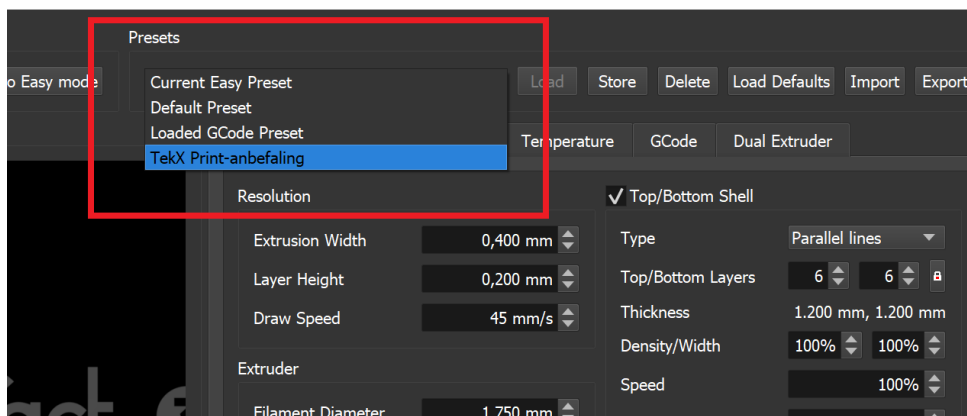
o Easy mode

Presets

Current Easy Preset
Default Preset
Loaded GCode Preset
TekX Print-anbefaling

Load Store Delete Load Defaults Import Export

Temperature GCode Dual Extruder

Resolution

Extrusion Width 0,400 mm
Layer Height 0,200 mm
Draw Speed 45 mm/s

Extruder

Filament Diameter 1,750 mm

✓ Top/Bottom Shell

Type Parallel lines
Top/Bottom Layers 6 6
Thickness 1.200 mm, 1.200 mm
Density/Width 100% 100%
Speed 100%